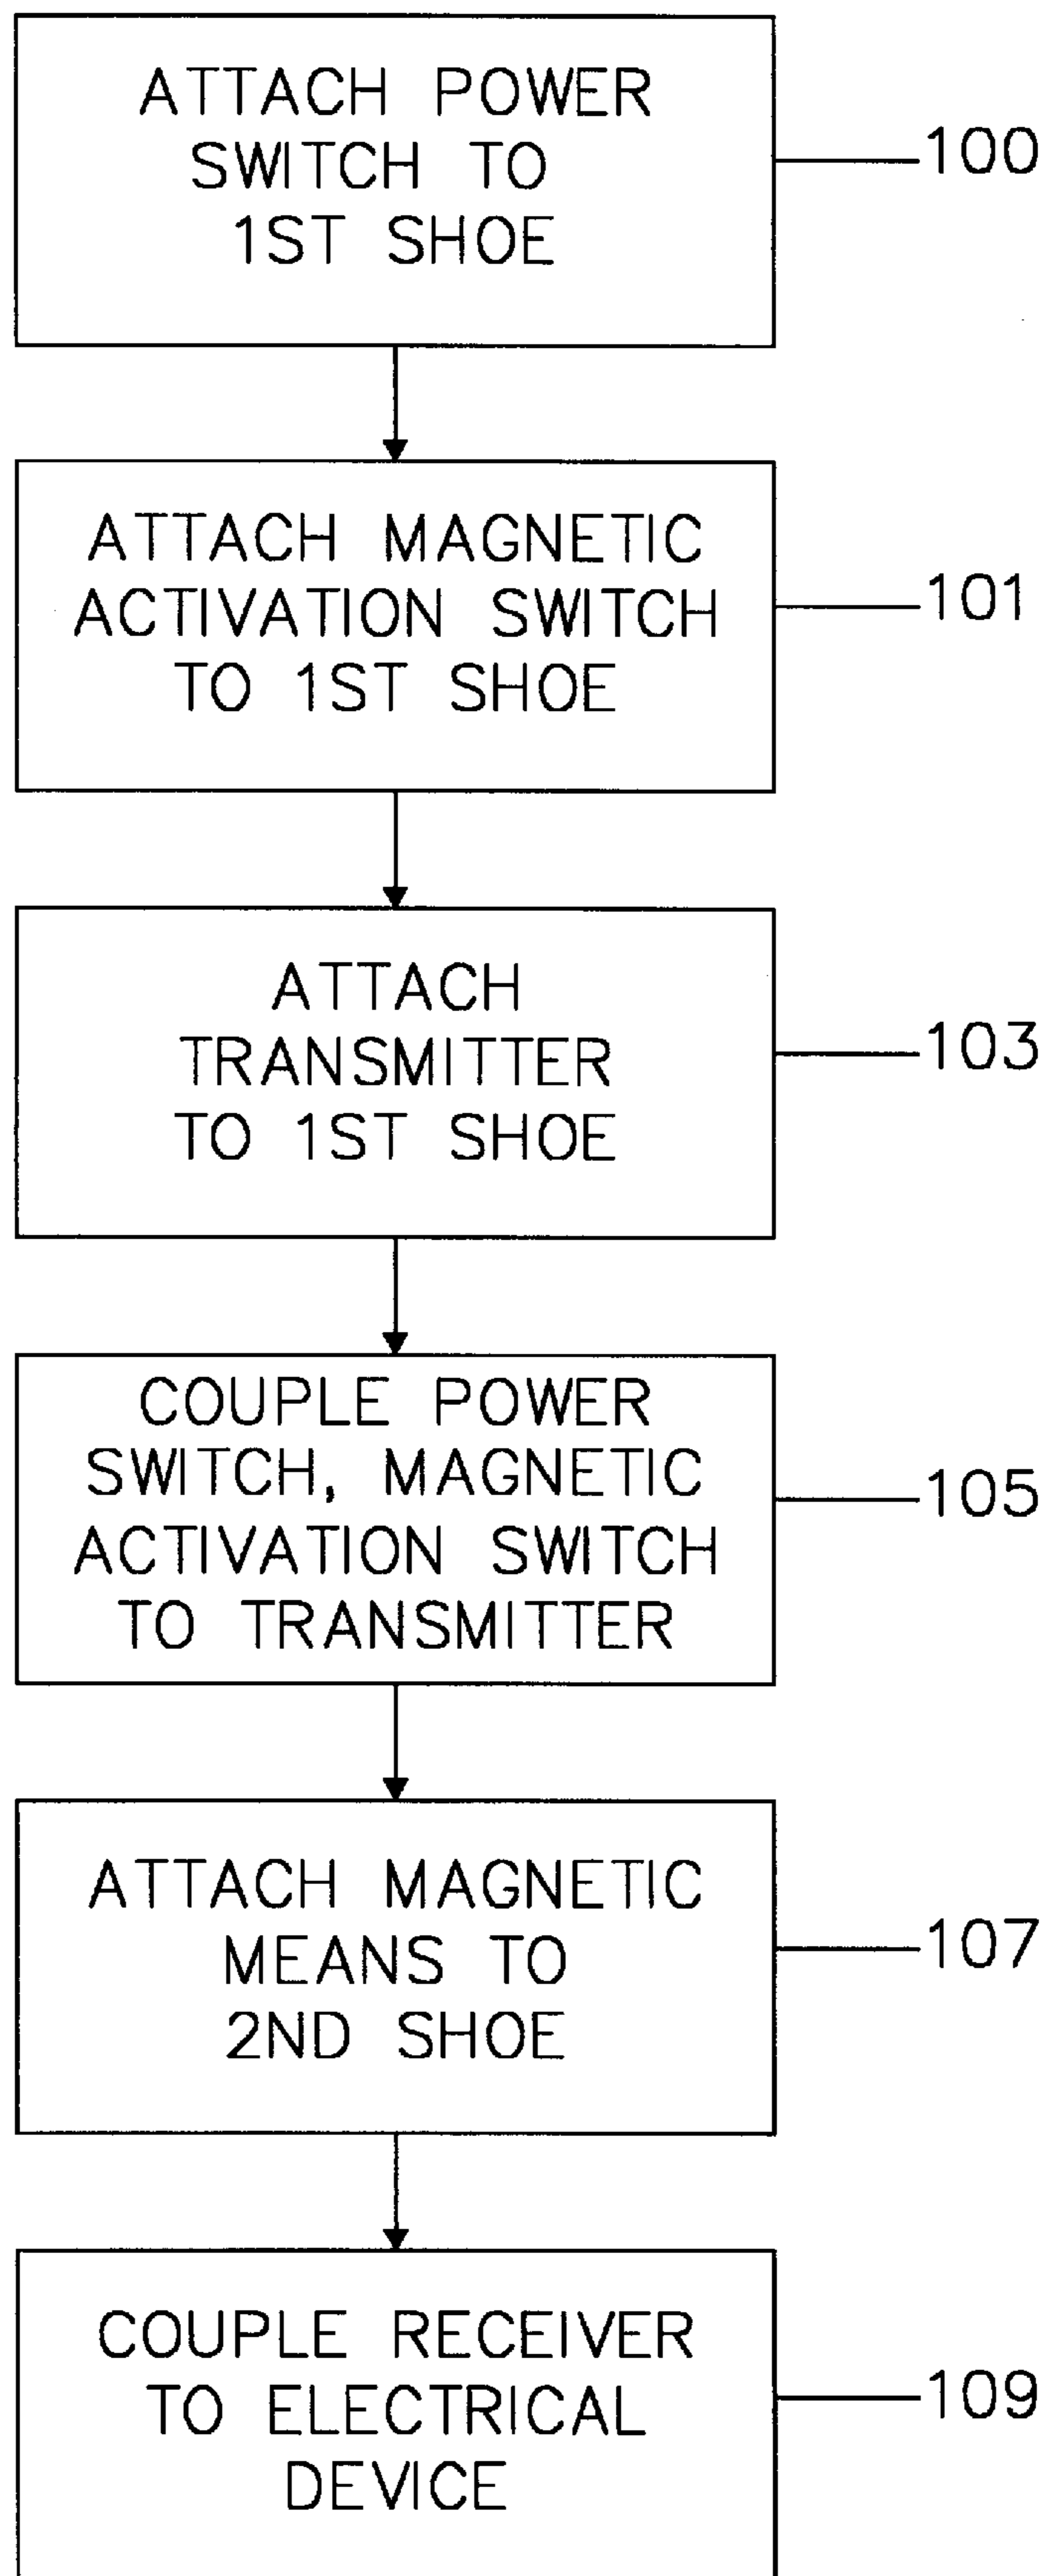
ATTACH POWER SWITCH TO 1ST SHOE

100

ATTACH MAGNETIC ACTIVATION SWITCH TO 1ST SHOE

101

ATTACH TRANSMITTER TO 1ST SHOE

103

COUPLE POWER SWITCH, MAGNETIC ACTIVATION SWITCH TO TRANSMITTER

105

ATTACH MAGNETIC MEANS TO 2ND SHOE

107

COUPLE RECEIVER TO ELECTRICAL DEVICE

109